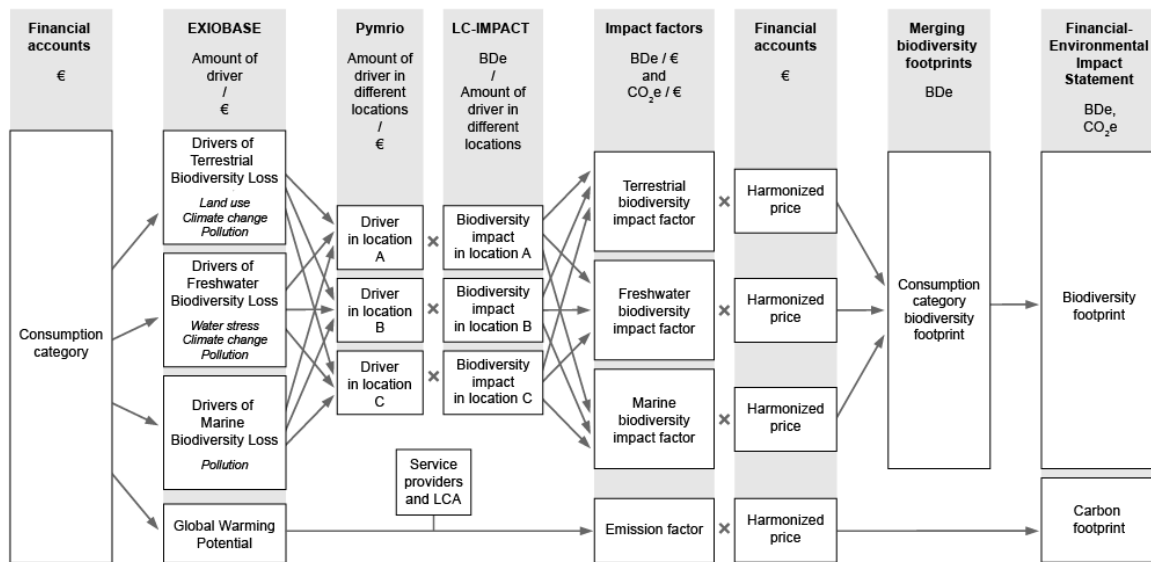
**Financial accounts**

€

**EXIOBASE**

Amount of driver / €

**Pymrio**

Amount of driver in different locations / €

**LC-IMPACT**

BDe / Amount of driver in different locations

**Impact factors**

BDe / € and $CO_2$e / €

**Financial accounts**

€

**Merging biodiversity footprints**

BDe

**Financial-Environmental Impact Statement**

BDe, $CO_2$e

Consumption category

Drivers of Terrestrial Biodiversity Loss

*Land use*
*Climate change*
*Pollution*

Drivers of Freshwater Biodiversity Loss

*Water stress*
*Climate change*
*Pollution*

Drivers of Marine Biodiversity Loss

*Pollution*

Global Warming Potential

Driver in location A

Driver in location B

Driver in location C

×

×

×

Biodiversity impact in location A

Biodiversity impact in location B

Biodiversity impact in location C

Service providers and LCA

Terrestrial biodiversity impact factor

Freshwater biodiversity impact factor

Marine biodiversity impact factor

Emission factor

×

×

×

×

Harmonized price

Harmonized price

Harmonized price

Harmonized price

Consumption category biodiversity footprint

Biodiversity footprint

Carbon footprint